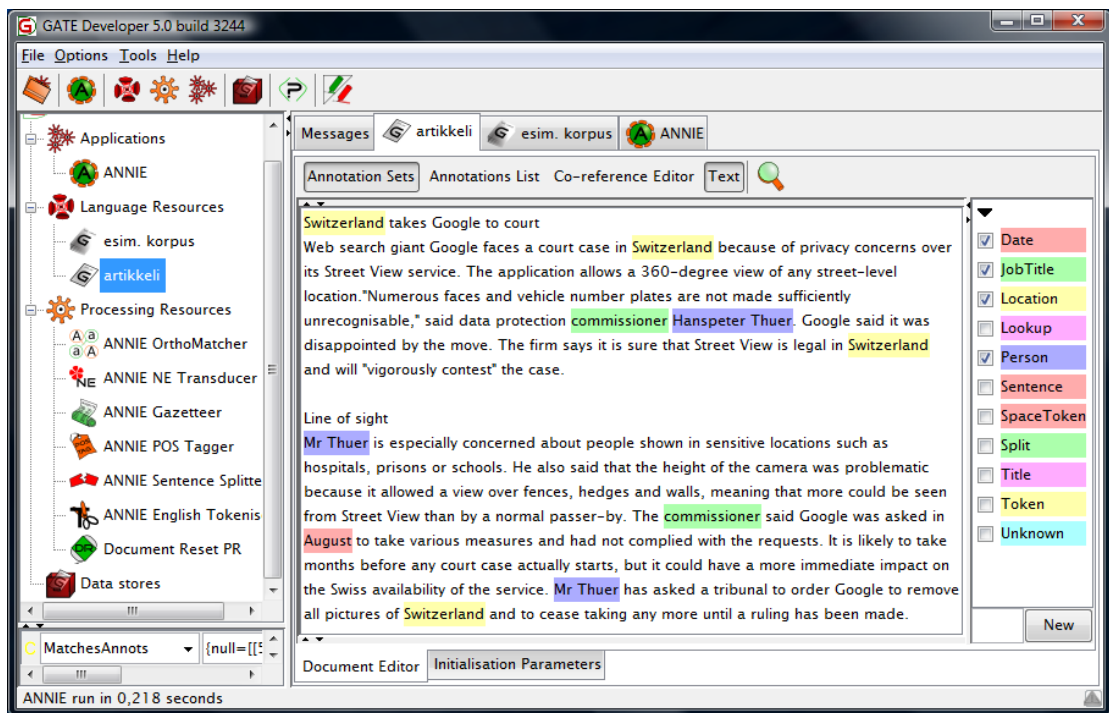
GATE Developer 5.0 build 3244

File Options Tools Help

Applications
ANNIE
Language Resources
esim. korpus
artikkeli
Processing Resources
ANNIE OrthoMatcher
ANNIE NE Transducer
ANNIE Gazetteer
ANNIE POS Tagger
ANNIE Sentence Splitte
ANNIE English Tokenis
Document Reset PR
Data stores

MatchesAnnots {null=[[5

Messages artikkeli esim. korpus ANNIE

Annotation Sets Annotations List Co-reference Editor Text

Switzerland takes Google to court
Web search giant Google faces a court case in Switzerland because of privacy concerns over its Street View service. The application allows a 360-degree view of any street-level location."Numerous faces and vehicle number plates are not made sufficiently unrecognisable," said data protection commissioner Hanspeter Thuer. Google said it was disappointed by the move. The firm says it is sure that Street View is legal in Switzerland and will "vigorously contest" the case.

Line of sight
Mr Thuer is especially concerned about people shown in sensitive locations such as hospitals, prisons or schools. He also said that the height of the camera was problematic because it allowed a view over fences, hedges and walls, meaning that more could be seen from Street View than by a normal passer-by. The commissioner said Google was asked in August to take various measures and had not complied with the requests. It is likely to take months before any court case actually starts, but it could have a more immediate impact on the Swiss availability of the service. Mr Thuer has asked a tribunal to order Google to remove all pictures of Switzerland and to cease taking any more until a ruling has been made.

Date
JobTitle
Location
Lookup
Person
Sentence
SpaceToken
Split
Title
Token
Unknown

New

Document Editor Initialisation Parameters

ANNIE run in 0,218 seconds